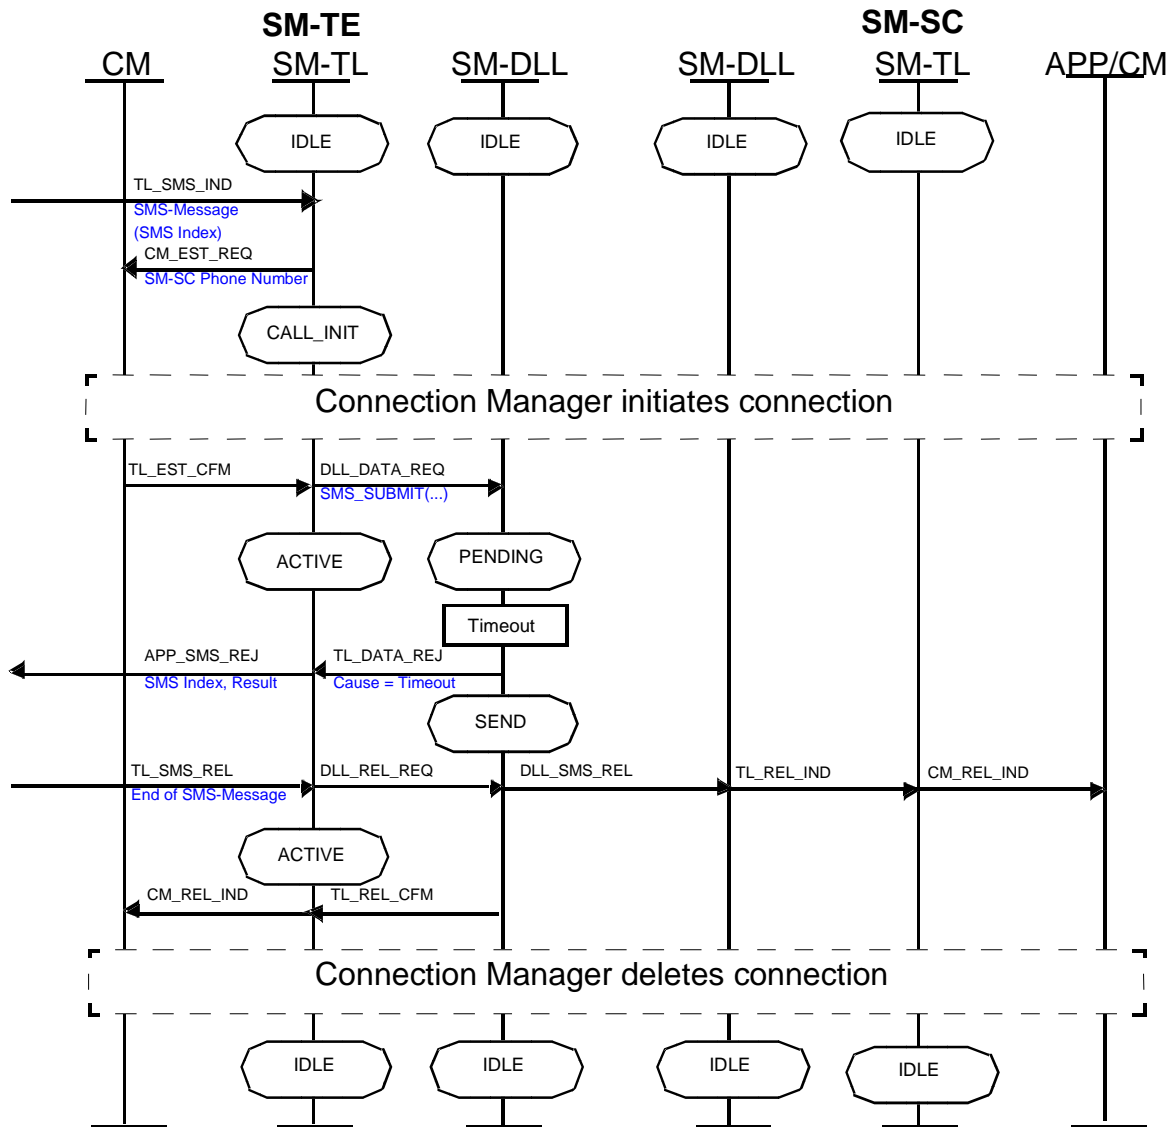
SM-TE

SM-SC

CM

SM-TL

SM-DLL

SM-DLL

SM-TL

APP/CM

IDLE

IDLE

IDLE

IDLE

TL_SMS_IND
SMS-Message
(SMS Index)

CM_EST_REQ
SM-SC Phone Number

CALL_INIT

Connection Manager initiates connection

TL_EST_CFM

DLL_DATA_REQ
SMS_SUBMIT(...)

ACTIVE

PENDING

Timeout

APP_SMS_REJ
SMS Index, Result

TL_DATA_REJ
Cause = Timeout

SEND

TL_SMS_REL
End of SMS-Message

DLL_REL_REQ

DLL_SMS_REL

TL_REL_IND

CM_REL_IND

ACTIVE

CM_REL_IND

TL_REL_CFM

Connection Manager deletes connection

IDLE

IDLE

IDLE

IDLE